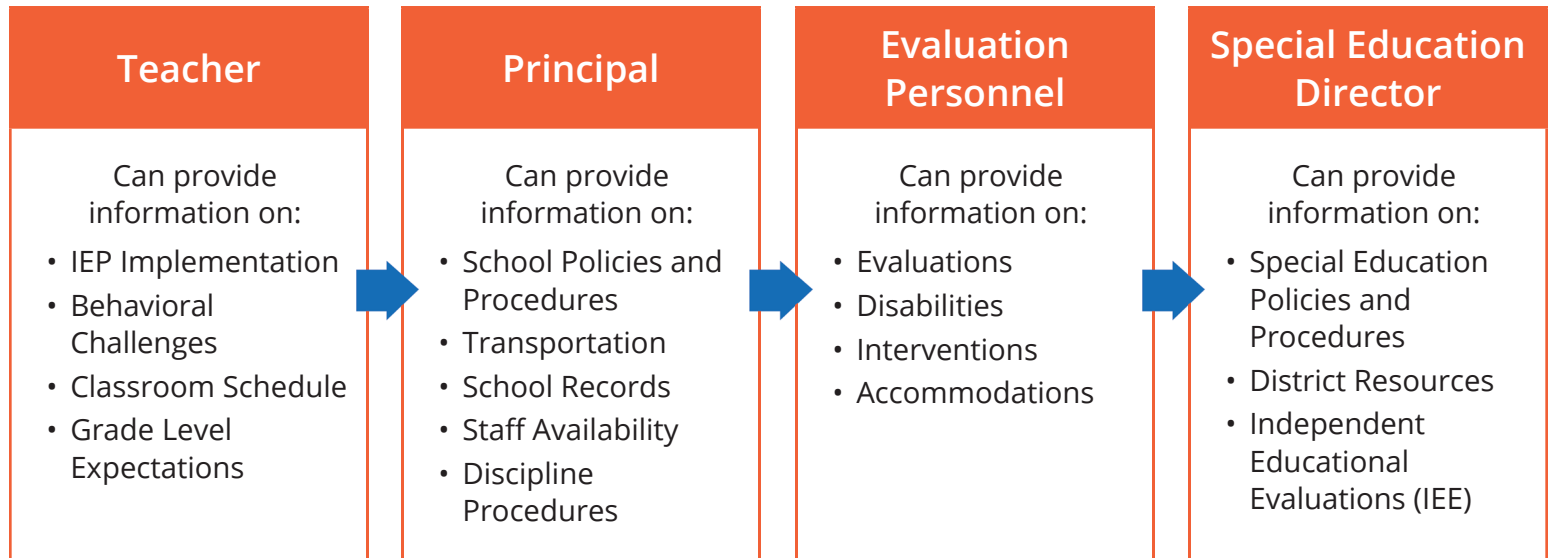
Teacher

Can provide information on:

- IEP Implementation
- Behavioral Challenges
- Classroom Schedule
- Grade Level Expectations

Principal

Can provide information on:

- School Policies and Procedures
- Transportation
- School Records
- Staff Availability
- Discipline Procedures

Evaluation Personnel

Can provide information on:

- Evaluations
- Disabilities
- Interventions
- Accommodations

Special Education Director

Can provide information on:

- Special Education Policies and Procedures
- District Resources
- Independent Educational Evaluations (IEE)